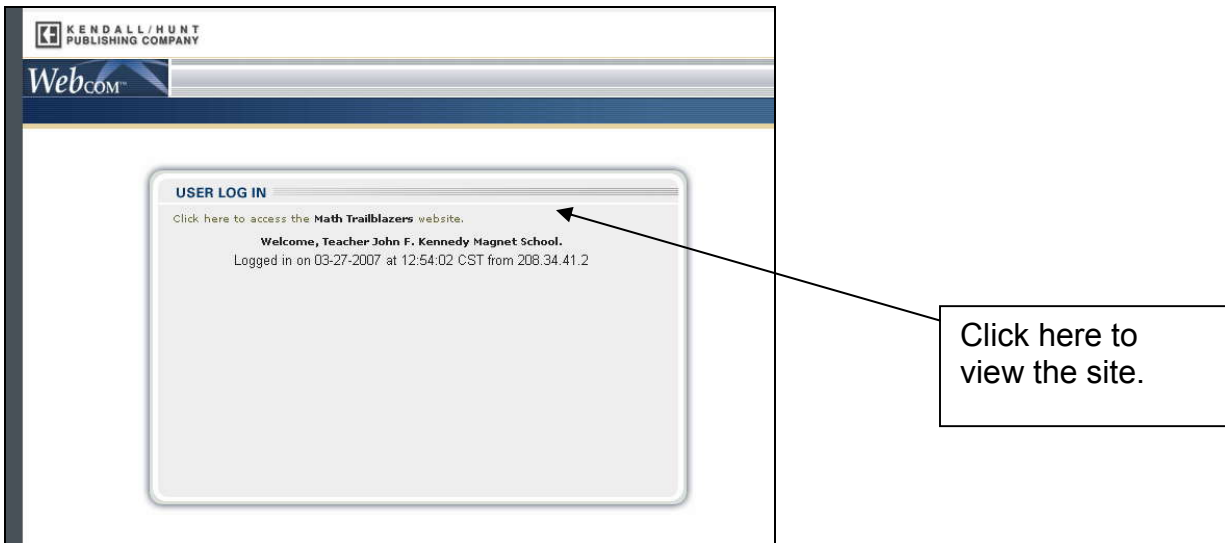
KENDALL/HUNT PUBLISHING COMPANY

WebCOM™

USER LOG IN

Click here to access the Math Trailblazers website.

Welcome, Teacher John F. Kennedy Magnet School.
Logged in on 03-27-2007 at 12:54:02 CST from 208.34.41.2

Click here to view the site.